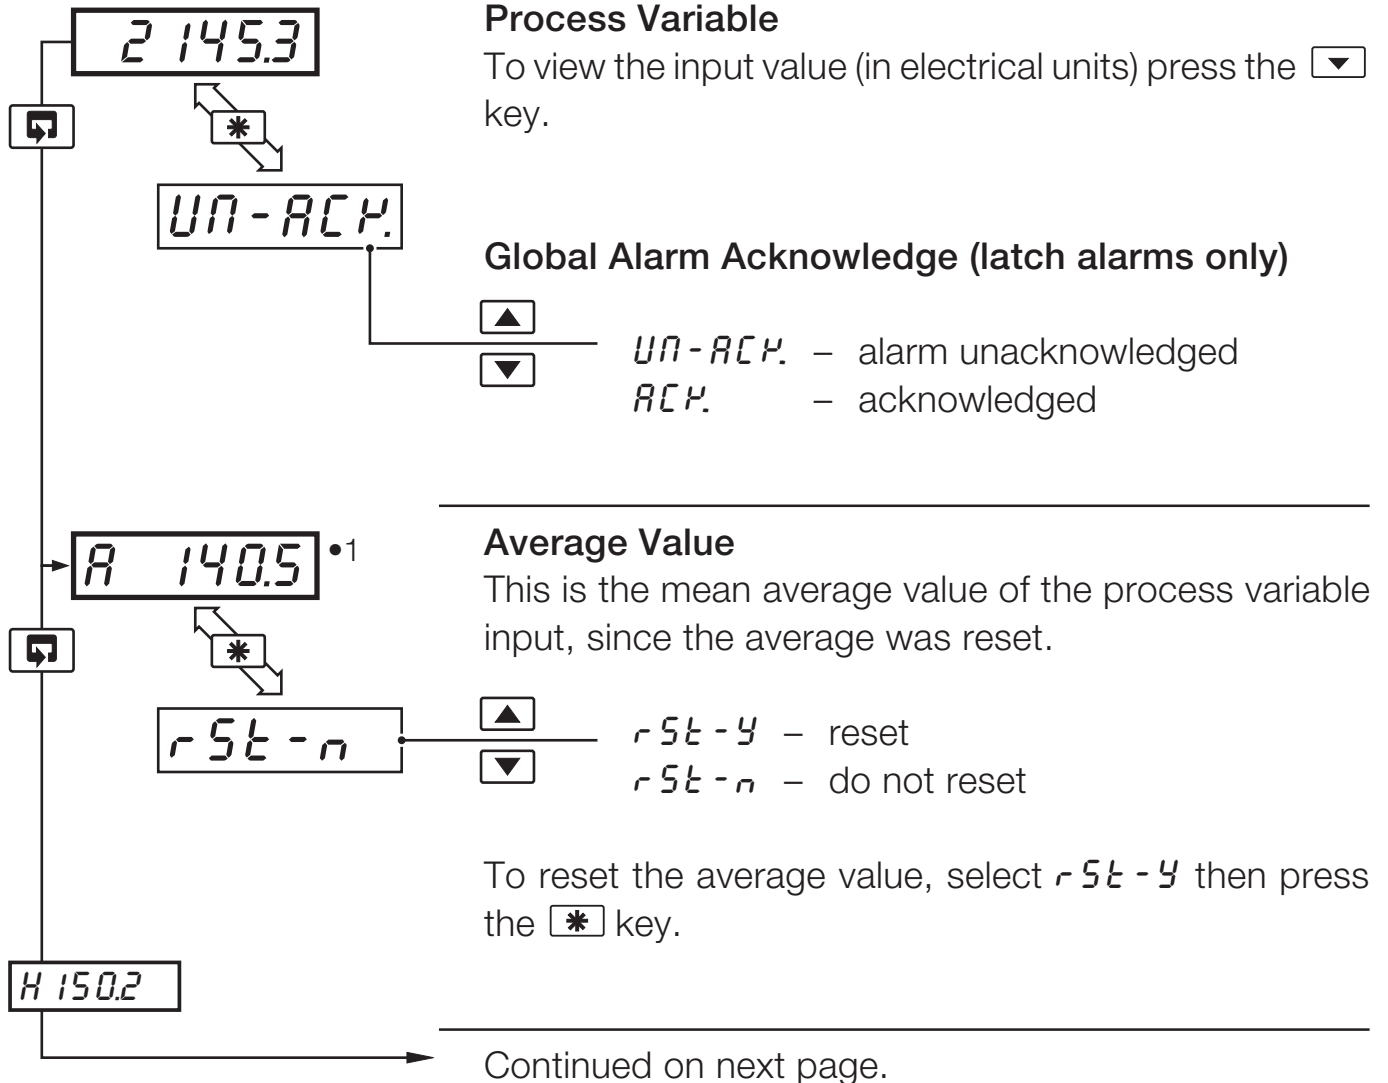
2 145.3

UN-ACK.

A 140.5 •1

rSt-n

H 150.2

**Process Variable**
To view the input value (in electrical units) press the ▼ key.

**Global Alarm Acknowledge (latch alarms only)**

UN-ACK. – alarm unacknowledged
ACK. – acknowledged

**Average Value**
This is the mean average value of the process variable input, since the average was reset.

rSt-Y – reset
rSt-n – do not reset

To reset the average value, select rSt-Y then press the ✱ key.

Continued on next page.